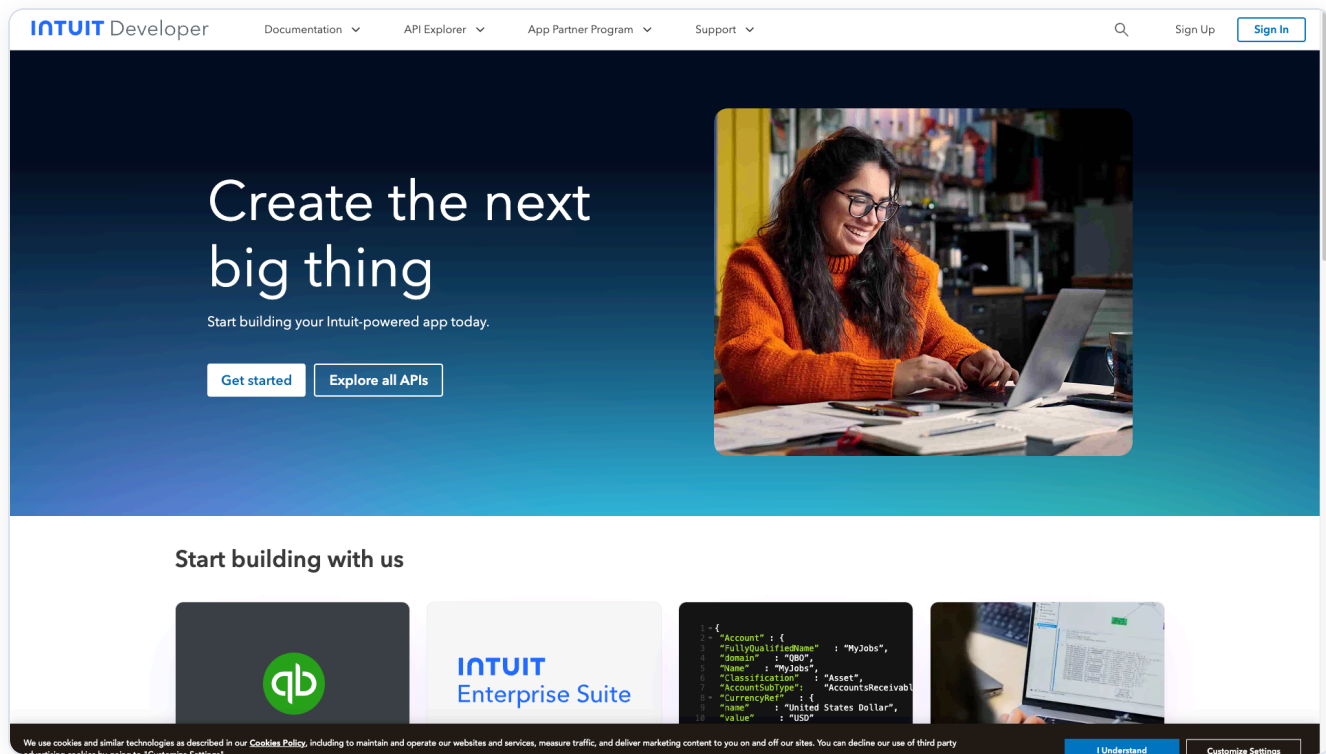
INTUIT Developer Documentation API Explorer App Partner Program Support Sign Up Sign In

Create the next big thing

Start building your Intuit-powered app today.

Get started Explore all APIs

Start building with us

qb

INTUIT
Enterprise Suite

1 {
2 "Account" : {
3 "FullyQualifiedName" : "MyJobs",
4 "domain" : "QBO",
5 "Name" : "MyJobs",
6 "Classification" : "Asset",
7 "AccountSubType": "AccountsReceivabl
8 "CurrencyRef" : {
9 "name" : "United States Dollar",
10 "value" : "USD"

We use cookies and similar technologies as described in our Cookies Policy, including to maintain and operate our websites and services, measure traffic, and deliver marketing content to you on and off our sites. You can decline our use of third party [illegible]

I Understand Customize Settings